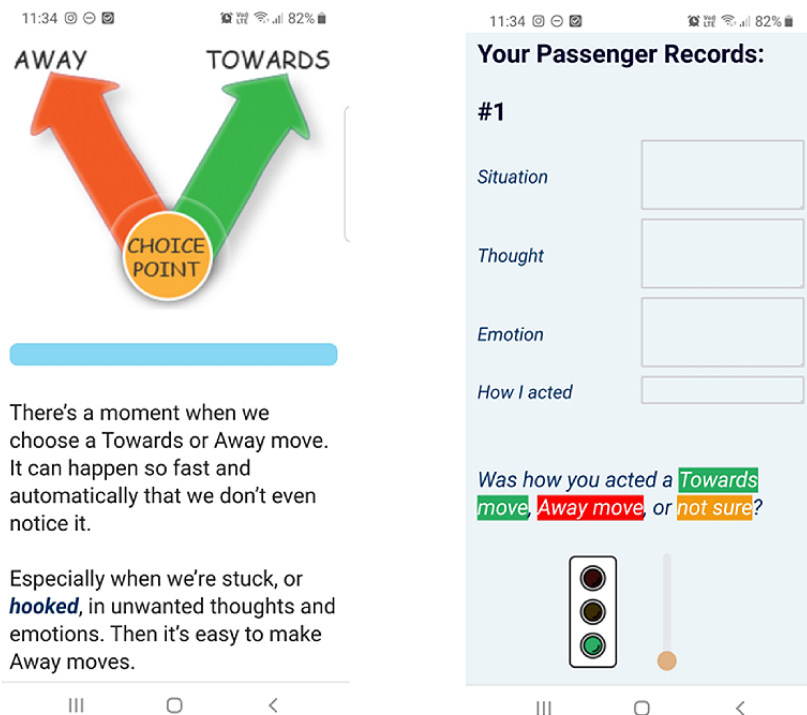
11:34 82%

AWAY

TOWARDS

CHOICE POINT

There's a moment when we choose a Towards or Away move. It can happen so fast and automatically that we don't even notice it.

Especially when we're stuck, or ***hooked***, in unwanted thoughts and emotions. Then it's easy to make Away moves.

11:34 82%

Your Passenger Records:

#1

*Situation*

*Thought*

*Emotion*

*How I acted*

*Was how you acted a Towards move, Away move, or not sure?*